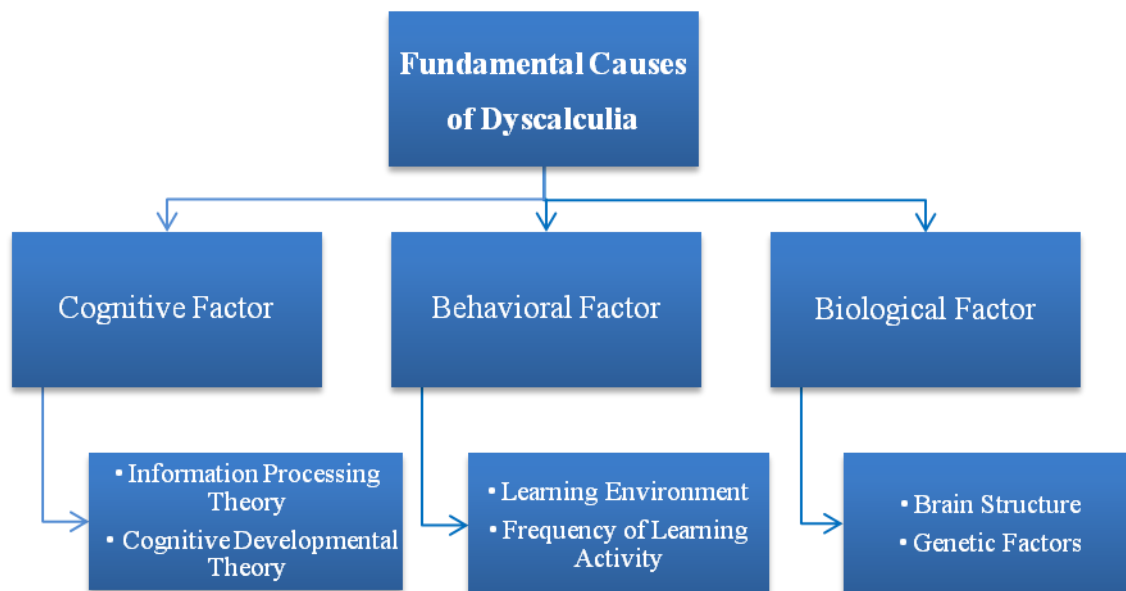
Fundamental Causes of Dyscalculia

Cognitive Factor

Behavioral Factor

Biological Factor

• Information Processing Theory
• Cognitive Developmental Theory

• Learning Environment
• Frequency of Learning Activity

• Brain Structure
• Genetic Factors